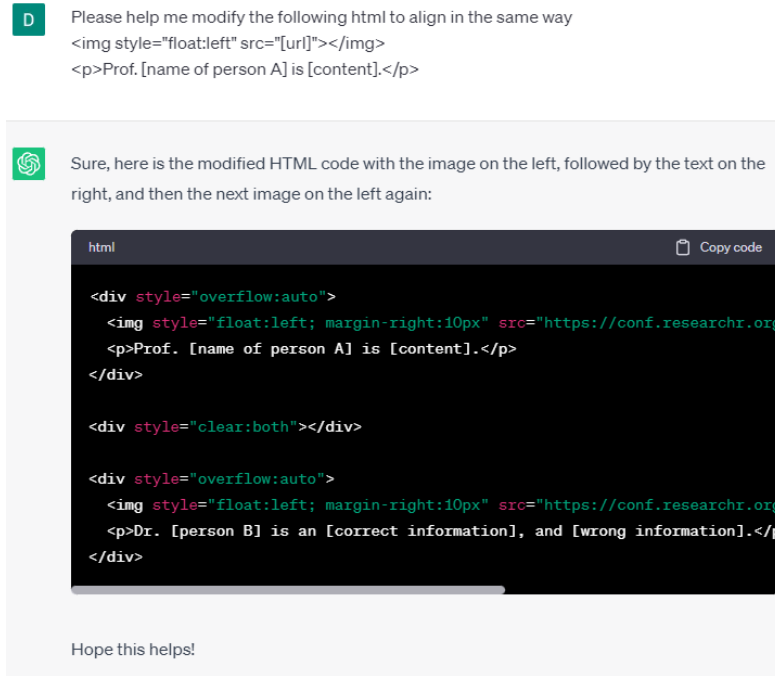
D

Please help me modify the following html to align in the same way
<img style="float:left" src="[url]"></img>
<p>Prof. [name of person A] is [content].</p>

Sure, here is the modified HTML code with the image on the left, followed by the text on the right, and then the next image on the left again:

html

Copy code

```
<div style="overflow:auto">
  <img style="float:left; margin-right:10px" src="https://conf.researchr.org
  <p>Prof. [name of person A] is [content].</p>
</div>

<div style="clear:both"></div>

<div style="overflow:auto">
  <img style="float:left; margin-right:10px" src="https://conf.researchr.org
  <p>Dr. [person B] is an [correct information], and [wrong information].</p
</div>
```

Hope this helps!